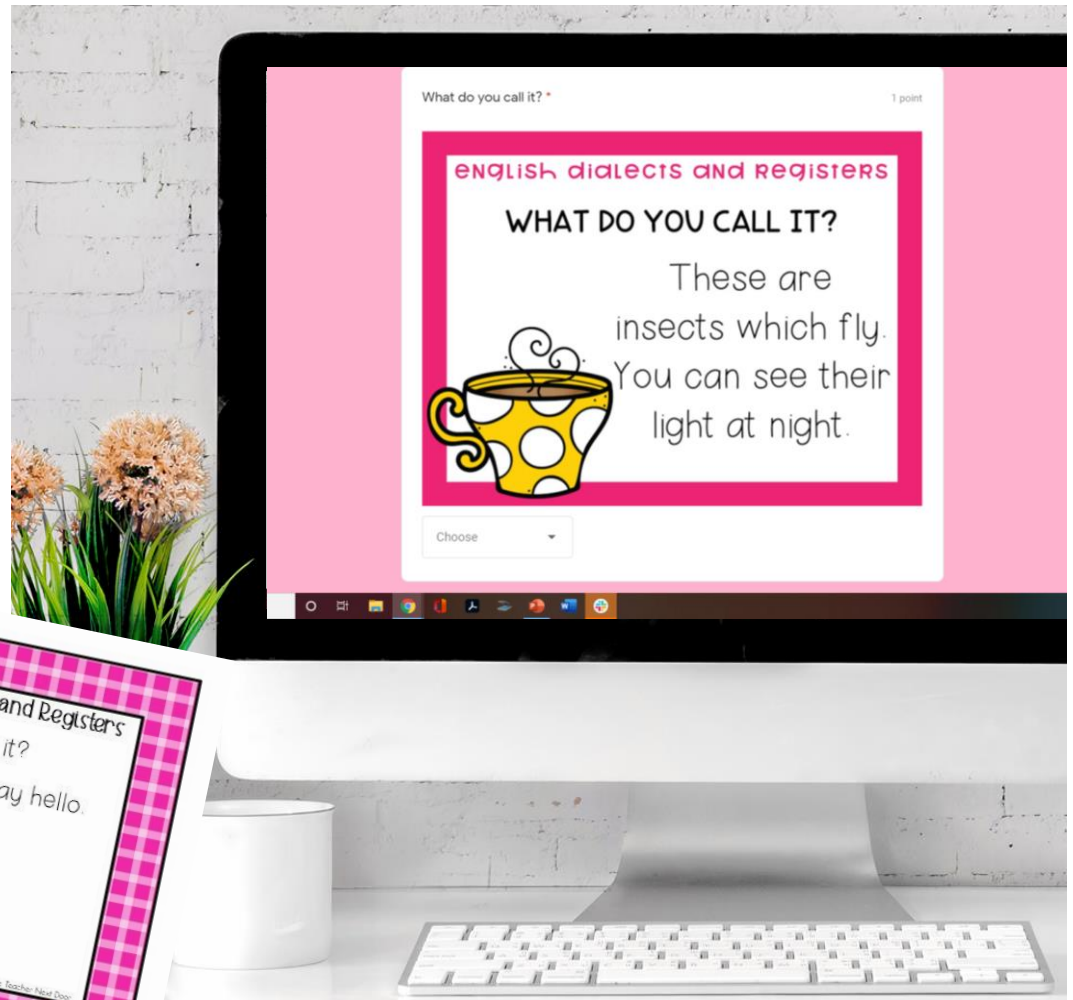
What do you call it? *

1 point

english dialects and registers

WHAT DO YOU CALL IT?

These are insects which fly. You can see their light at night.

Choose

and Registers

it?

ay hello.

Teacher Next Door